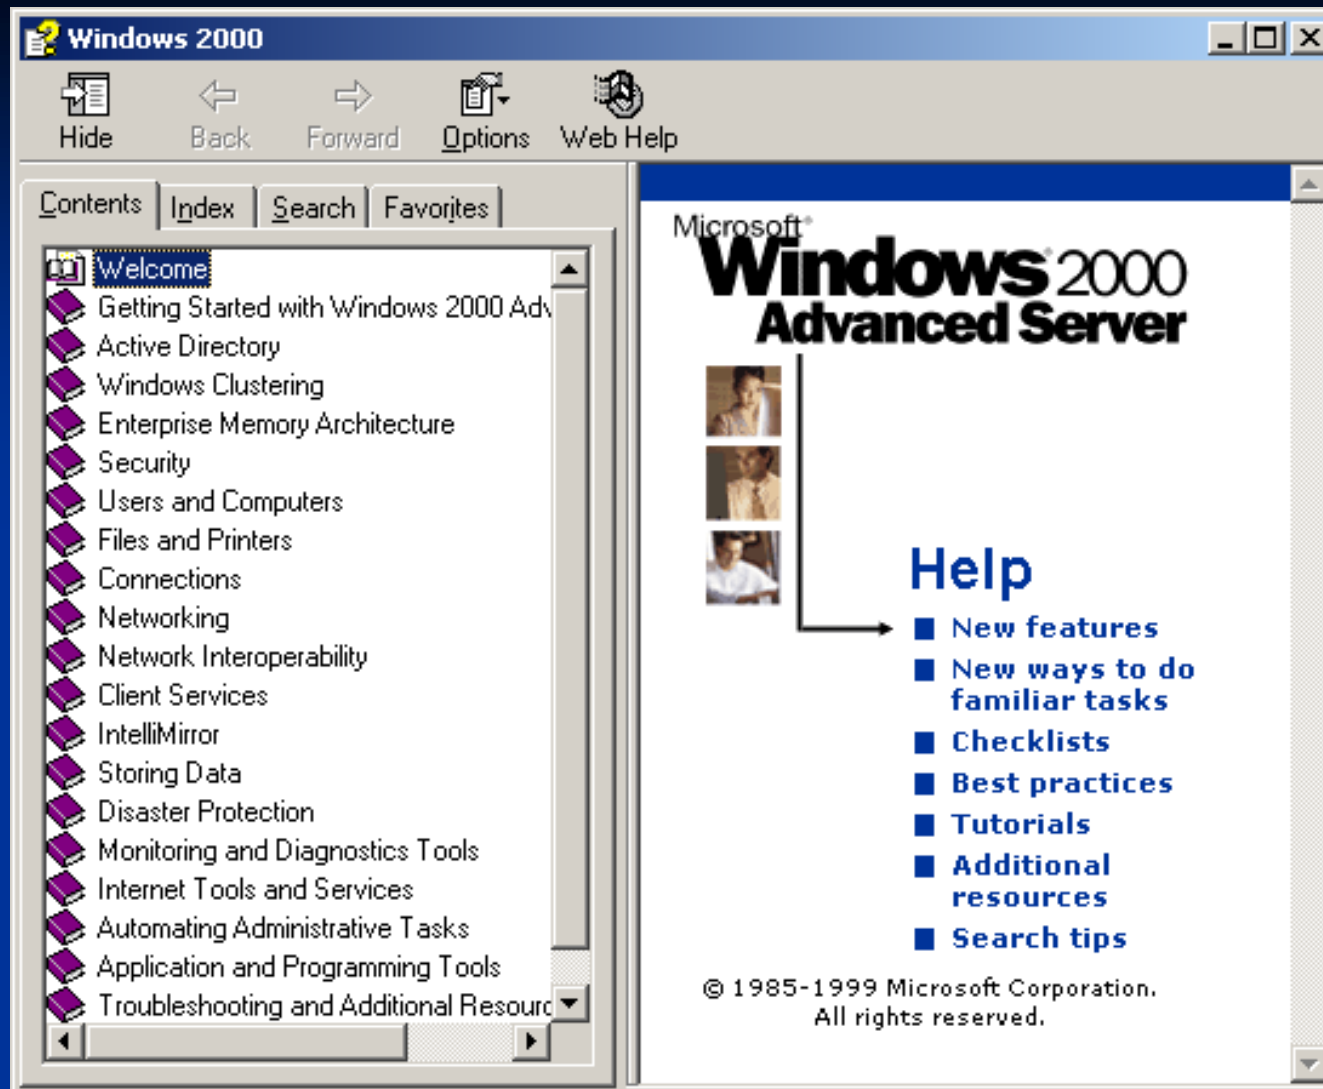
Windows 2000

Hide Back Forward Options Web Help

Contents Index Search Favorites

Welcome
Getting Started with Windows 2000 Adv
Active Directory
Windows Clustering
Enterprise Memory Architecture
Security
Users and Computers
Files and Printers
Connections
Networking
Network Interoperability
Client Services
IntelliMirror
Storing Data
Disaster Protection
Monitoring and Diagnostics Tools
Internet Tools and Services
Automating Administrative Tasks
Application and Programming Tools
Troubleshooting and Additional Resourc

Microsoft Windows 2000 Advanced Server

Help
New features
New ways to do familiar tasks
Checklists
Best practices
Tutorials
Additional resources
Search tips

© 1985-1999 Microsoft Corporation. All rights reserved.